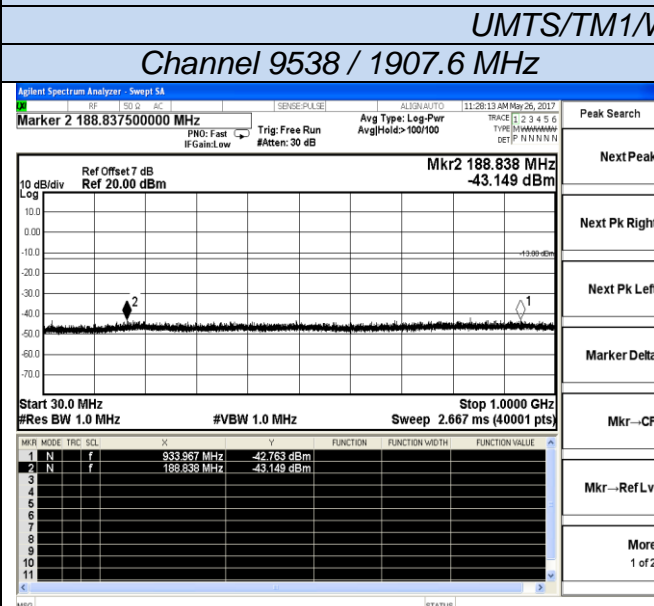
UMTS/TM1/W

Channel 9538 / 1907.6 MHz

Agilent Spectrum Analyzer - Swept SA

RF | 50 Ω AC | SENSE:PULSE | ALIGN AUTO | 11:28:13 AM May 26, 2017

Marker 2 188.837500000 MHz

PNO: Fast
IFGain:Low

Trig: Free Run
#Atten: 30 dB

Avg Type: Log-Pwr
Avg|Hold:> 100/100

TRACE 1 2 3 4 5 6
TYPE MWWWWW
DET P N N N N N

Peak Search

Ref Offset 7 dB
10 dB/div Ref 20.00 dBm

Mkr2 188.838 MHz
-43.149 dBm

Log
10.0
0.00
-10.0
-20.0
-30.0
-40.0
-50.0
-60.0
-70.0

-13.00 dBm

2

1

Start 30.0 MHz
#Res BW 1.0 MHz

#VBW 1.0 MHz

Stop 1.0000 GHz
Sweep 2.667 ms (40001 pts)

| MKR | MODE | TRC | SCL | X | Y | FUNCTION | FUNCTION WIDTH | FUNCTION VALUE |
|---|---|---|---|---|---|---|---|---|
| 1 | N | | f | 933.967 MHz | -42.763 dBm | | | |
| 2 | N | | f | 188.838 MHz | -43.149 dBm | | | |
| 3 | | | | | | | | |
| 4 | | | | | | | | |
| 5 | | | | | | | | |
| 6 | | | | | | | | |
| 7 | | | | | | | | |
| 8 | | | | | | | | |
| 9 | | | | | | | | |
| 10 | | | | | | | | |
| 11 | | | | | | | | |

Next Peak

Next Pk Right

Next Pk Left

Marker Delta

Mkr→CF

Mkr→Ref Lvl

More
1 of 2

MSG

STATUS